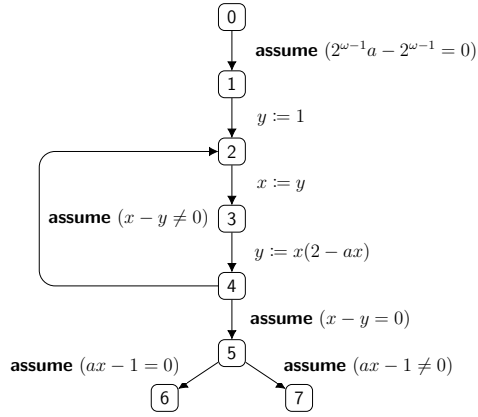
0

**assume** $(2^{\omega-1}a - 2^{\omega-1} = 0)$

1

$y \coloneqq 1$

2

$x \coloneqq y$

**assume** $(x - y \neq 0)$

3

$y \coloneqq x(2 - ax)$

4

**assume** $(x - y = 0)$

5

**assume** $(ax - 1 = 0)$

**assume** $(ax - 1 \neq 0)$

6

7